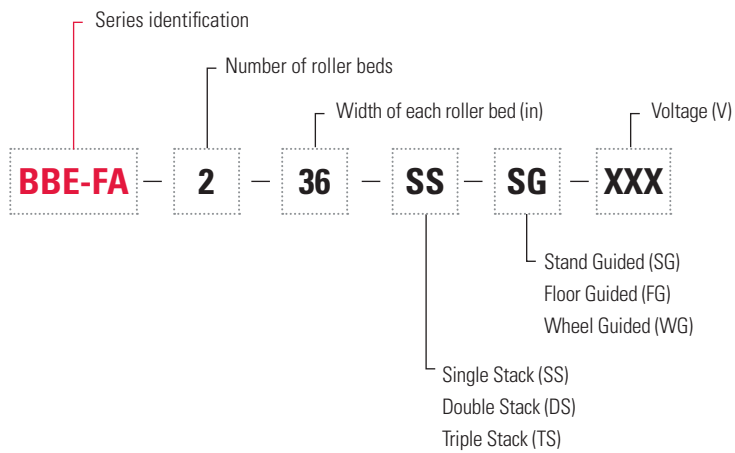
Series identification

Number of roller beds

Width of each roller bed (in)

Voltage (V)

BBE-FA — 2 — 36 — SS — SG — XXX

Stand Guided (SG)
Floor Guided (FG)
Wheel Guided (WG)

Single Stack (SS)
Double Stack (DS)
Triple Stack (TS)